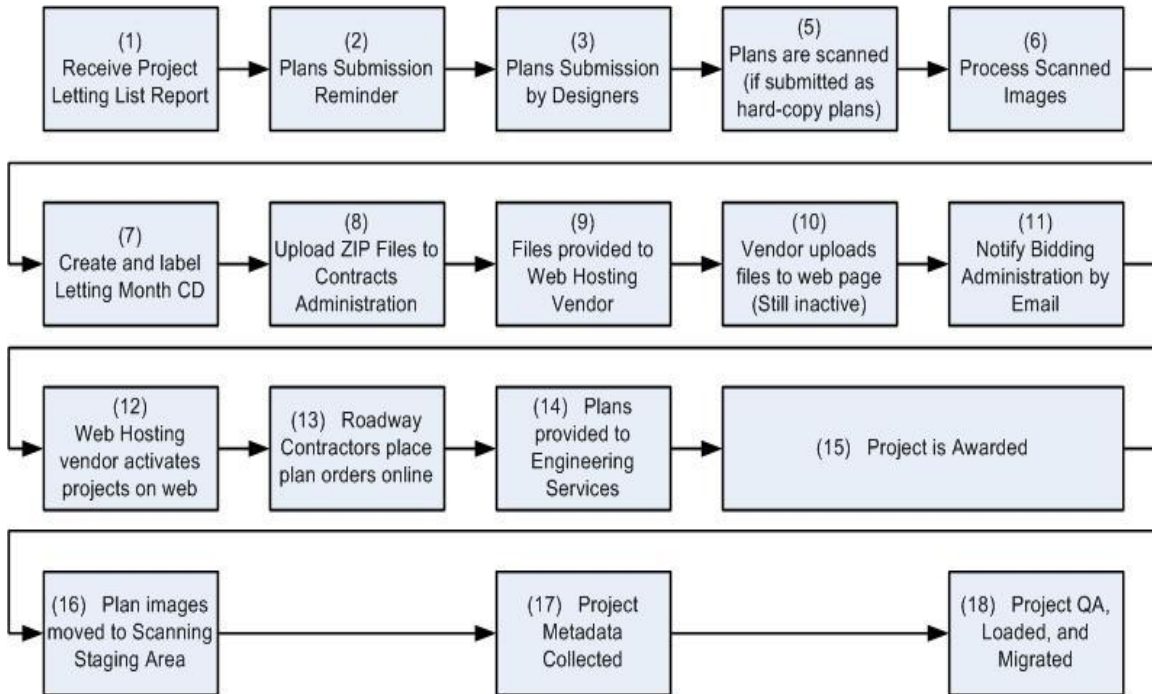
(1) Receive Project Letting List Report

(2) Plans Submission Reminder

(3) Plans Submission by Designers

(5) Plans are scanned (if submitted as hard-copy plans)

(6) Process Scanned Images

(7) Create and label Letting Month CD

(8) Upload ZIP Files to Contracts Administration

(9) Files provided to Web Hosting Vendor

(10) Vendor uploads files to web page (Still inactive)

(11) Notify Bidding Administration by Email

(12) Web Hosting vendor activates projects on web

(13) Roadway Contractors place plan orders online

(14) Plans provided to Engineering Services

(15) Project is Awarded

(16) Plan images moved to Scanning Staging Area

(17) Project Metadata Collected

(18) Project QA, Loaded, and Migrated